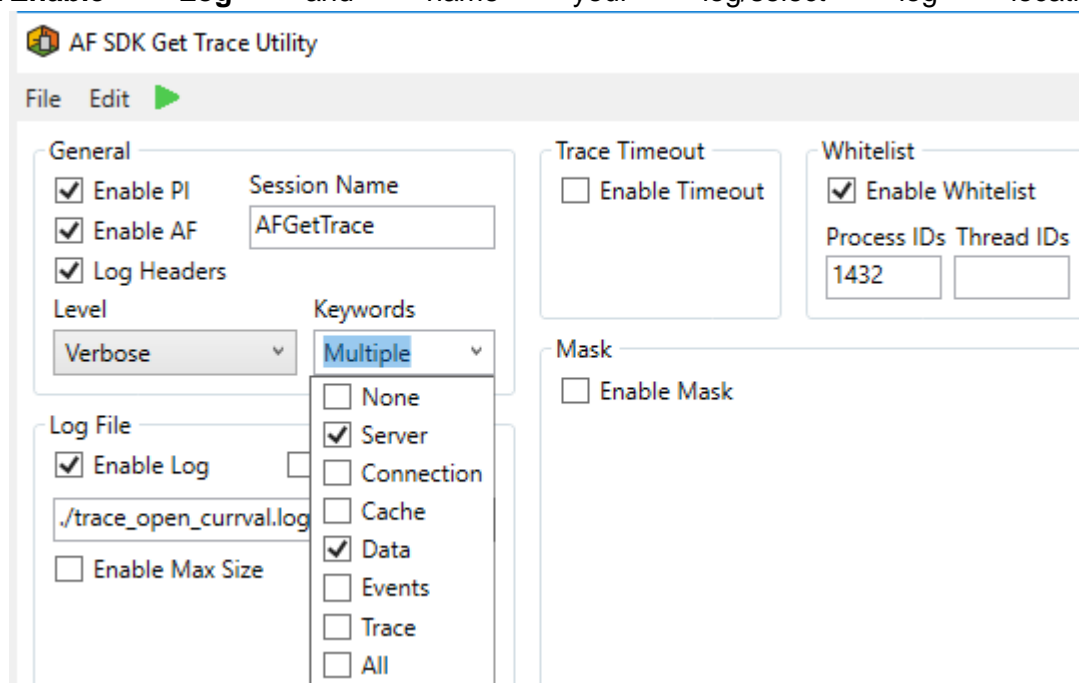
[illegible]Enable Log and name your log/select log locat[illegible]

AF SDK Get Trace Utility

File Edit

General
Enable PI
Enable AF
Log Headers
Session Name
AFGetTrace
Level
Verbose
Keywords
Multiple

None
Server
Connection
Cache
Data
Events
Trace
All

Log File
Enable Log
./trace_open_curval.log
Enable Max Size

Trace Timeout
Enable Timeout

Whitelist
Enable Whitelist
Process IDs Thread IDs
1432

Mask
Enable Mask